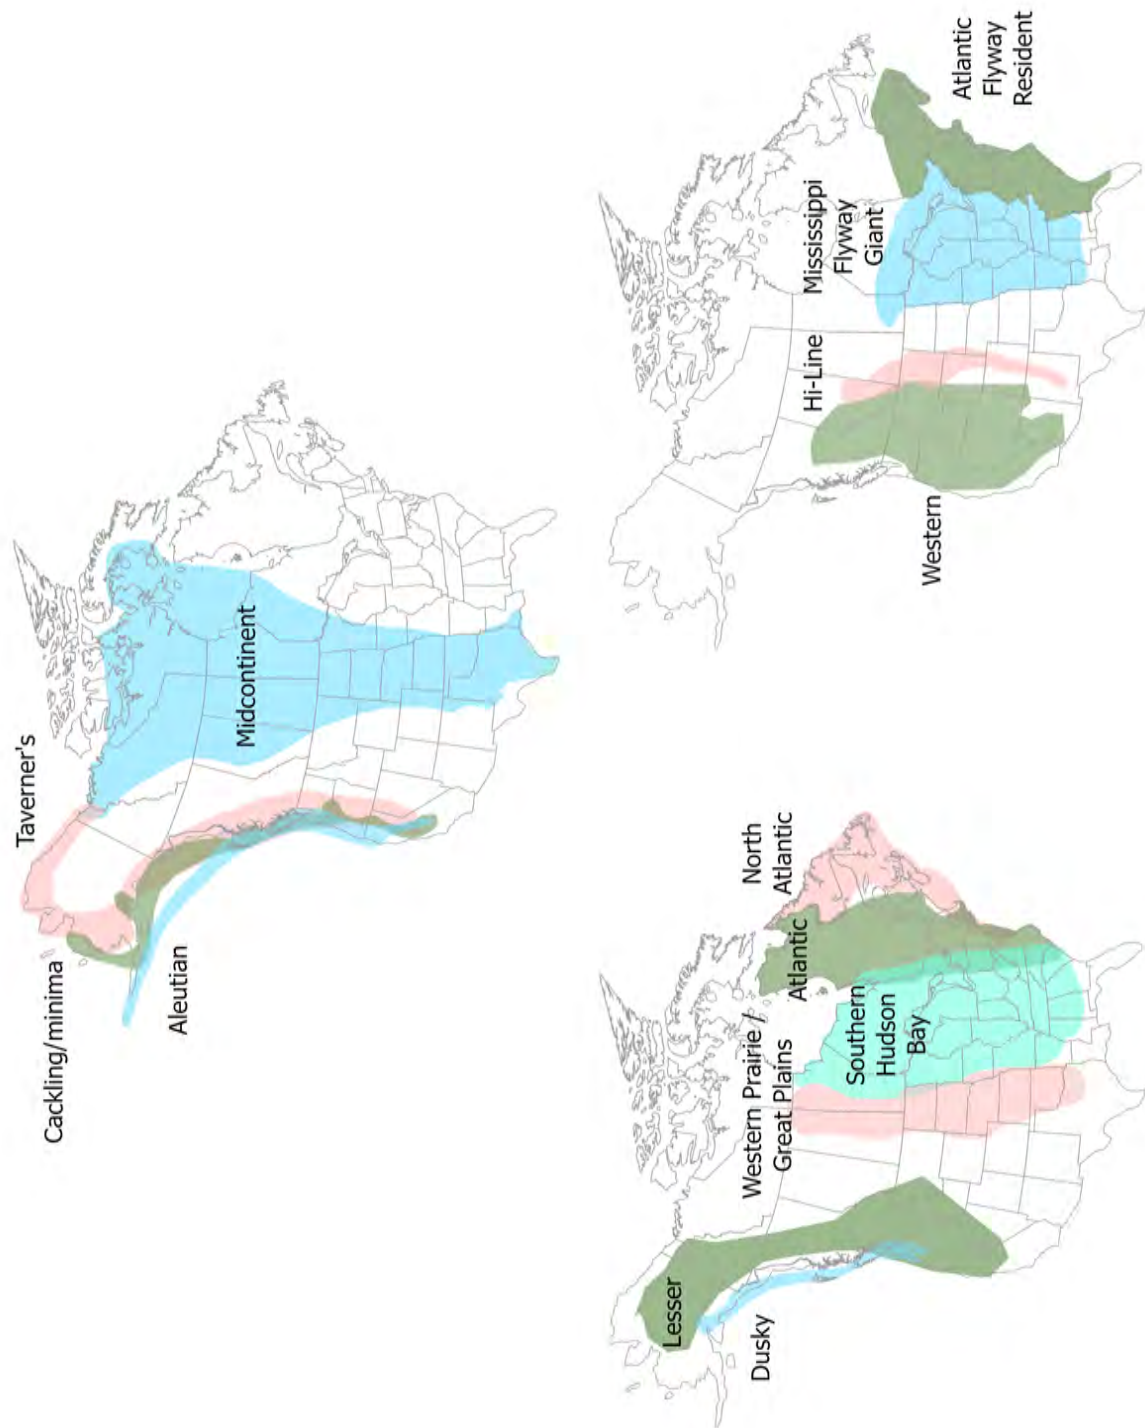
Cackling/minima

Aleutian

Taverner's

Midcontinent

Lesser

Dusky

Western Prairie / Great Plains

Southern Hudson Bay

Atlantic

North Atlantic

Western

Hi-Line

Mississippi Flyway Giant

Atlantic Flyway Resident